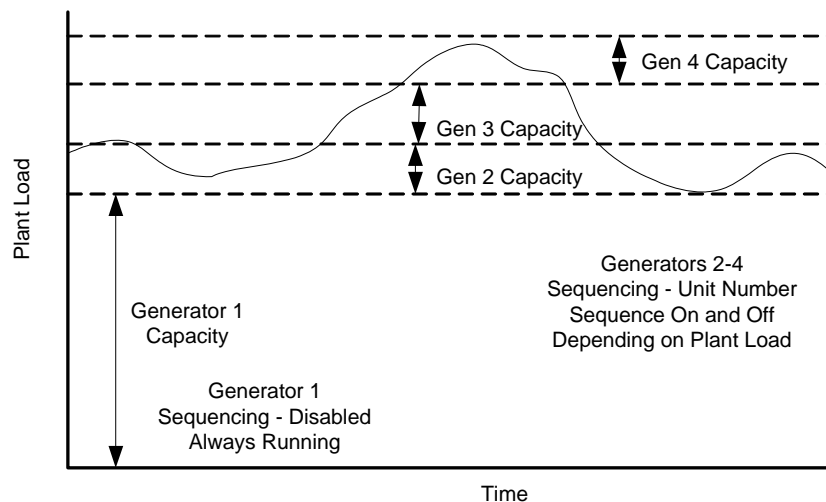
Plant Load

Gen 4 Capacity

Gen 3 Capacity

Gen 2 Capacity

Generator 1 Capacity

Generator 1 Sequencing - Disabled Always Running

Generators 2-4 Sequencing - Unit Number Sequence On and Off Depending on Plant Load

Time